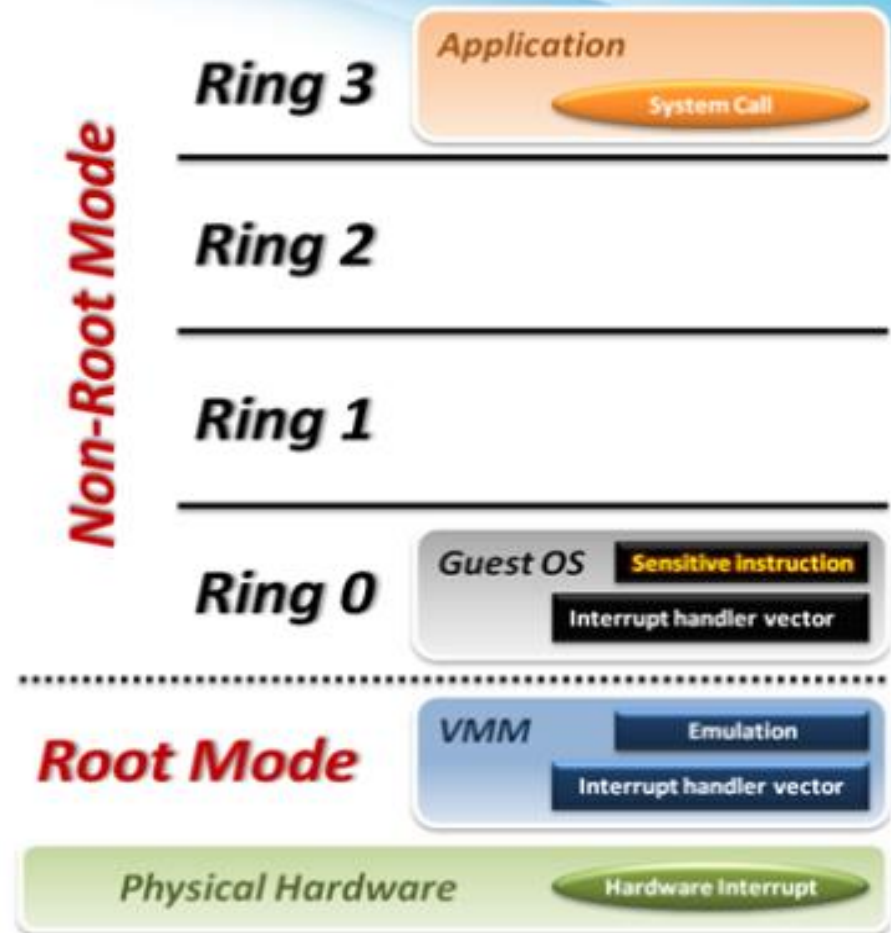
Non-Root Mode

Ring 3

Application

System Call

Ring 2

Ring 1

Ring 0

Guest OS

Sensitive instruction

Interrupt handler vector

Root Mode

VMM

Emulation

Interrupt handler vector

Physical Hardware

Hardware Interrupt